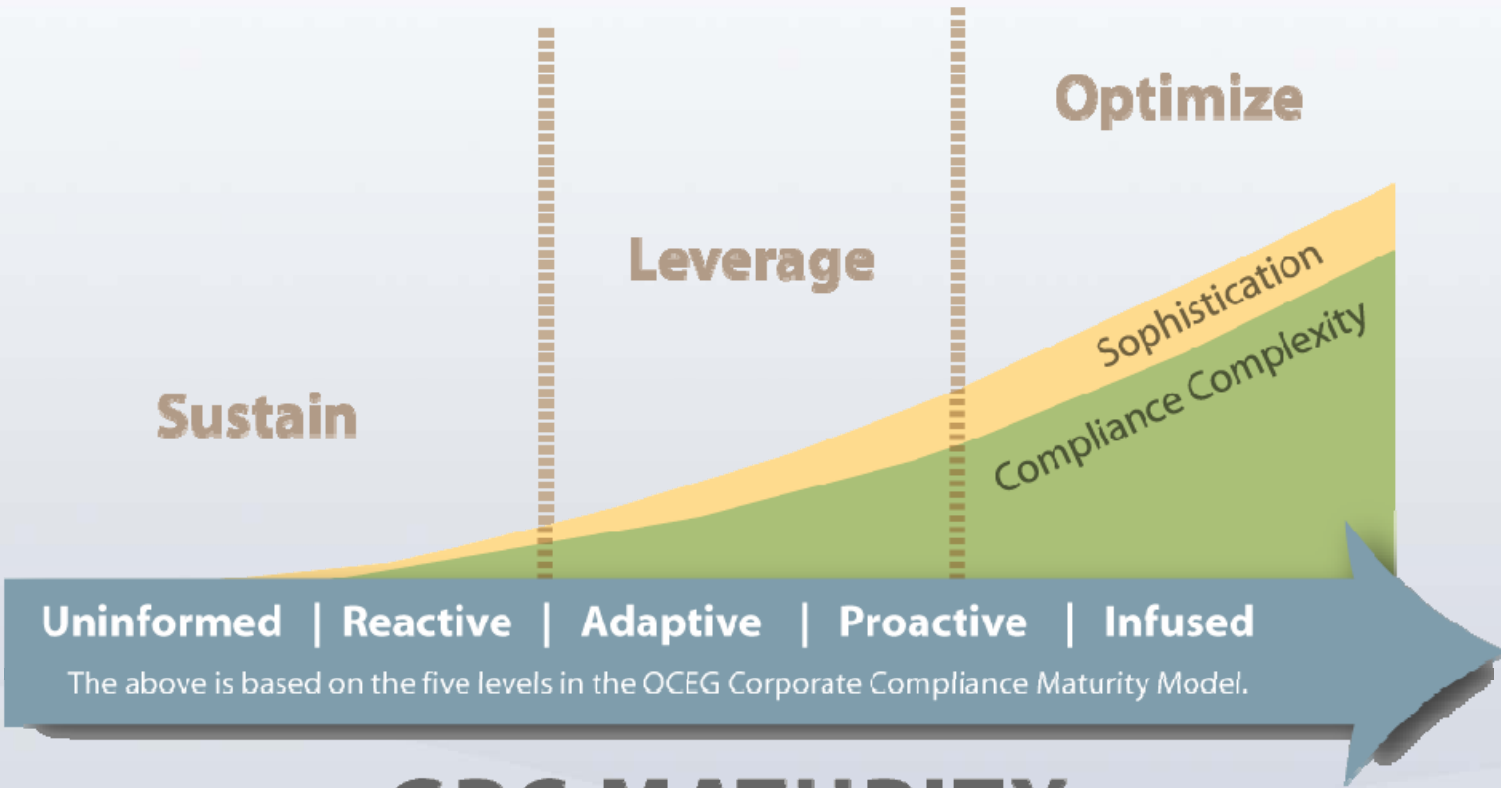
Optimize

Leverage

Sustain

Sophistication

Compliance Complexity

Uninformed | Reactive | Adaptive | Proactive | Infused

The above is based on the five levels in the OCEG Corporate Compliance Maturity Model.

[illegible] MATURITY